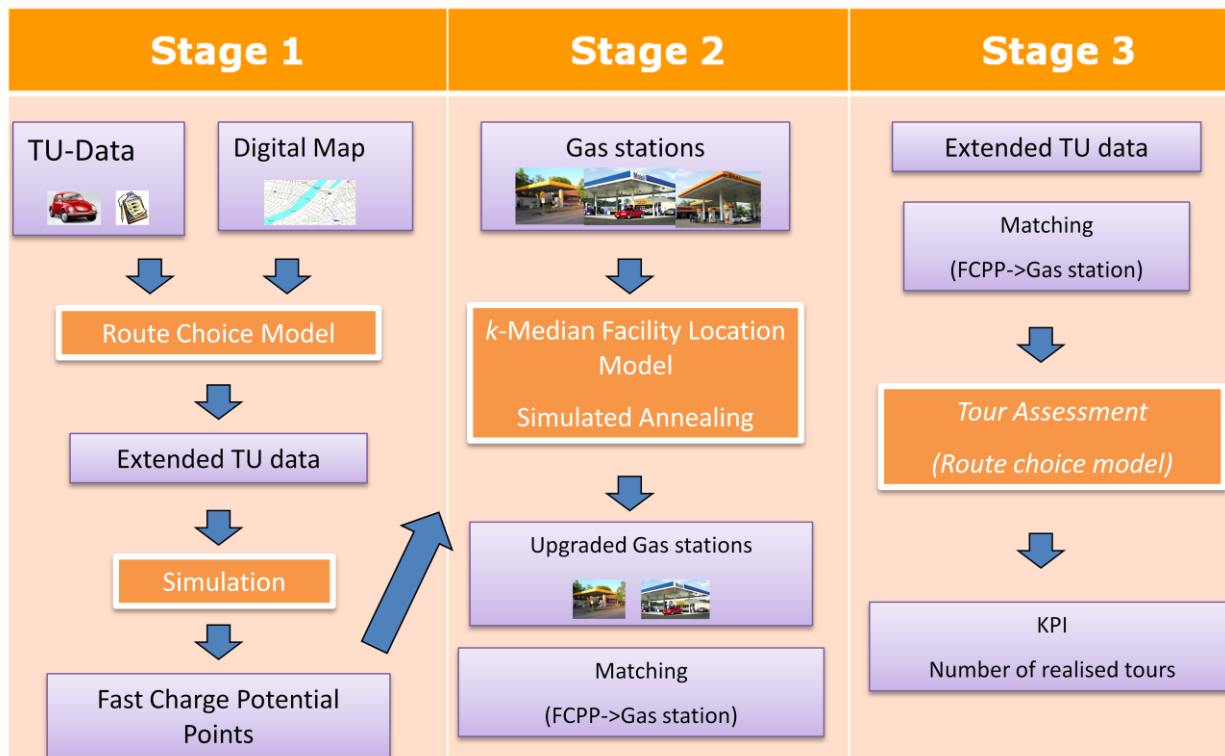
Stage 1

TU-Data

Digital Map

Route Choice Model

Extended TU data

Simulation

Fast Charge Potential Points

Stage 2

Gas stations

*k*-Median Facility Location Model

Simulated Annealing

Upgraded Gas stations

Matching

(FCPP->Gas station)

Stage 3

Extended TU data

Matching

(FCPP->Gas station)

Tour Assessment

(Route choice model)

KPI

Number of realised tours